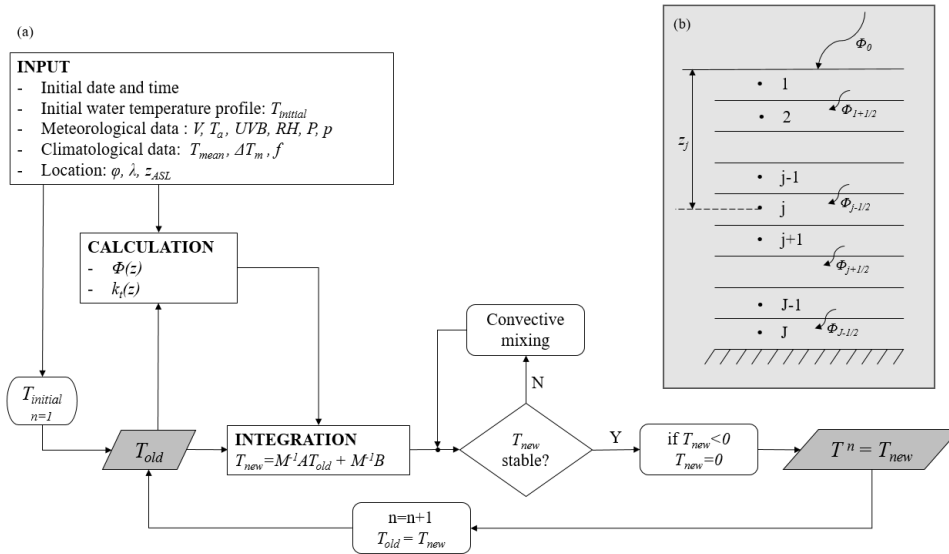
(a)

INPUT
- Initial date and time
- Initial water temperature profile: $T_{initial}$
- Meteorological data : $V$, $T_a$, $UVB$, $RH$, $P$, $p$
- Climatological data: $T_{mean}$, $\Delta T_m$, $f$
- Location: $\varphi$, $\lambda$, $z_{ASL}$

CALCULATION
- $\Phi(z)$
- $k_t(z)$

Convective mixing

N

$T_{initial}$
$n=1$

$T_{old}$

INTEGRATION
$T_{new}=M^{-1}AT_{old}+M^{-1}B$

$T_{new}$ stable?

Y

if $T_{new}<0$
$T_{new}=0$

$T^n = T_{new}$

n=n+1
$T_{old} = T_{new}$

(b)

$\Phi_0$

1
2
$\Phi_{1+1/2}$
$z_j$
j-1
j
$\Phi_{j-1/2}$
j+1
$\Phi_{j+1/2}$
J-1
J
$\Phi_{J-1/2}$